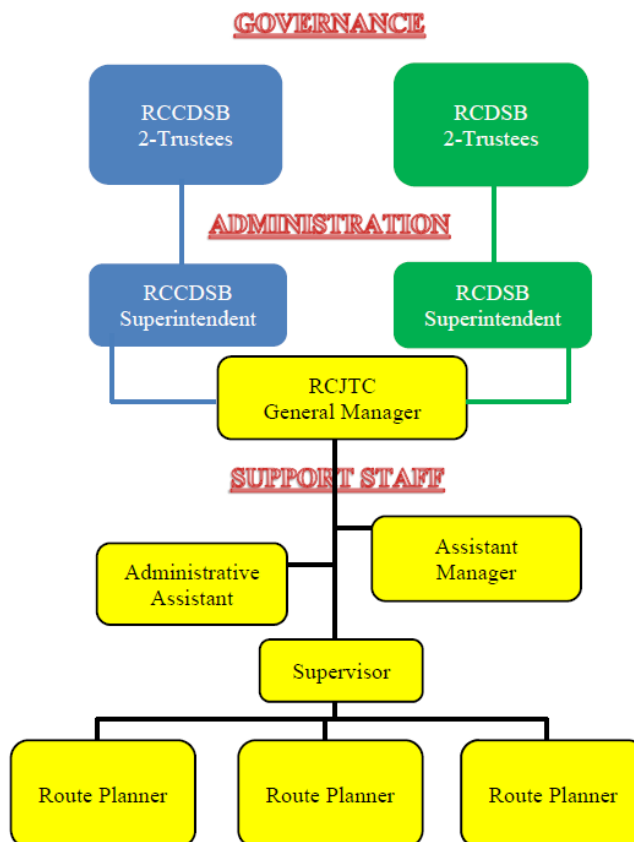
GOVERNANCE

RCCDSB
2-Trustees

RCDSB
2-Trustees

ADMINISTRATION

RCCDSB
Superintendent

RCDSB
Superintendent

RCJTC
General Manager

SUPPORT STAFF

Administrative
Assistant

Assistant
Manager

Supervisor

Route Planner

Route Planner

Route Planner